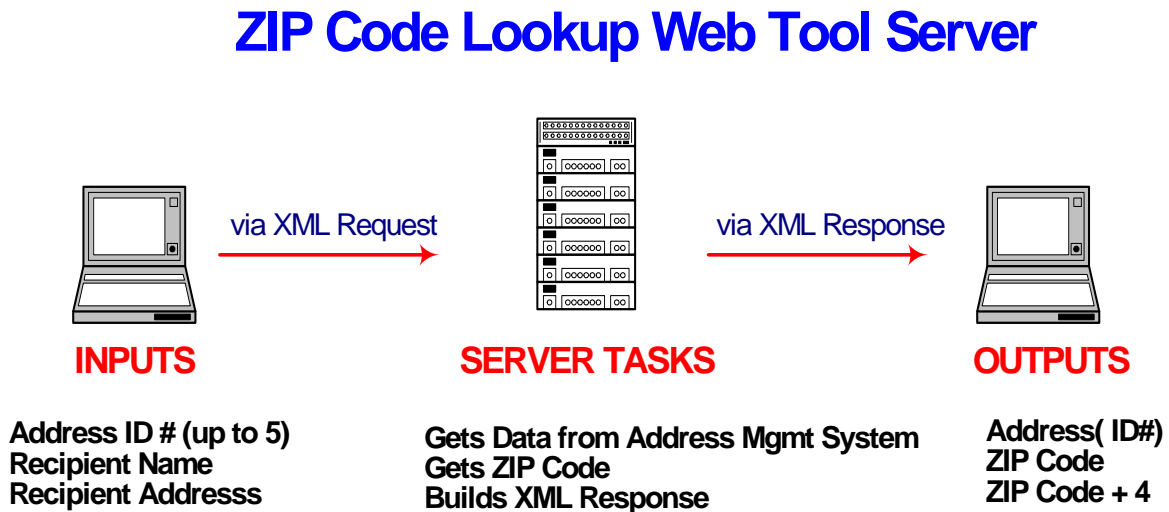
ZIP Code Lookup Web Tool Server

via XML Request

via XML Response

INPUTS

Address ID # (up to 5)
Recipient Name
Recipient Addresss

SERVER TASKS

Gets Data from Address Mgmt System
Gets ZIP Code
Builds XML Response

OUTPUTS

Address( ID#)
ZIP Code
ZIP Code + 4